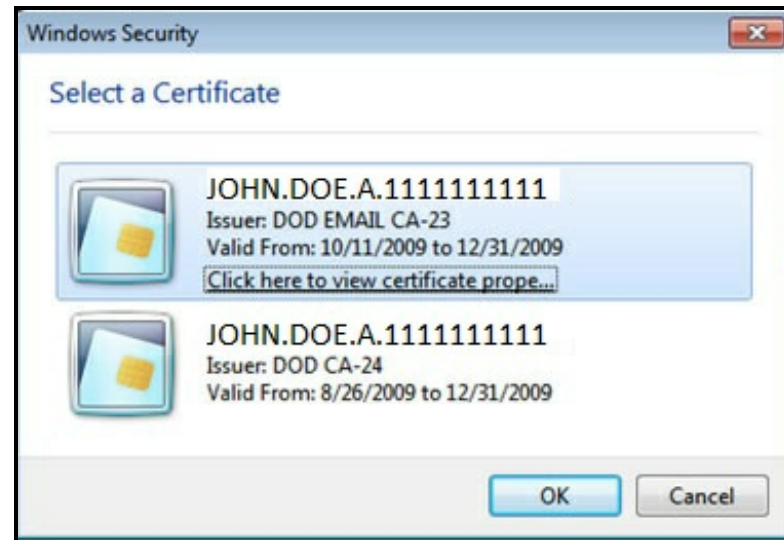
Windows Security

Select a Certificate

JOHN.DOE.A.1111111111
Issuer: DOD EMAIL CA-23
Valid From: 10/11/2009 to 12/31/2009
Click here to view certificate prope...

JOHN.DOE.A.1111111111
Issuer: DOD CA-24
Valid From: 8/26/2009 to 12/31/2009

OK
Cancel